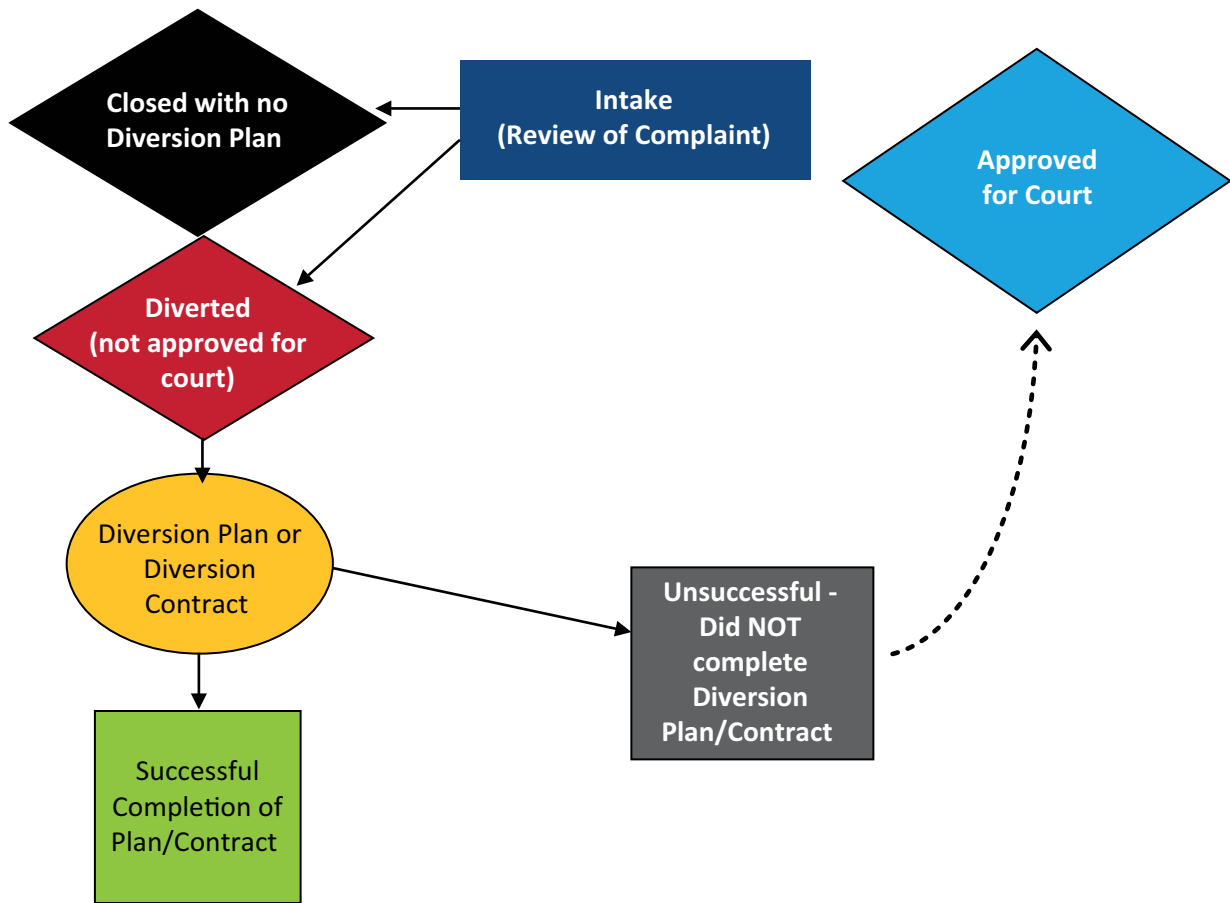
Closed with no Diversion Plan

Intake
(Review of Complaint)

Approved for Court

Diverted
(not approved for court)

Diversion Plan or Diversion Contract

Unsuccessful - Did NOT complete Diversion Plan/Contract

Successful Completion of Plan/Contract